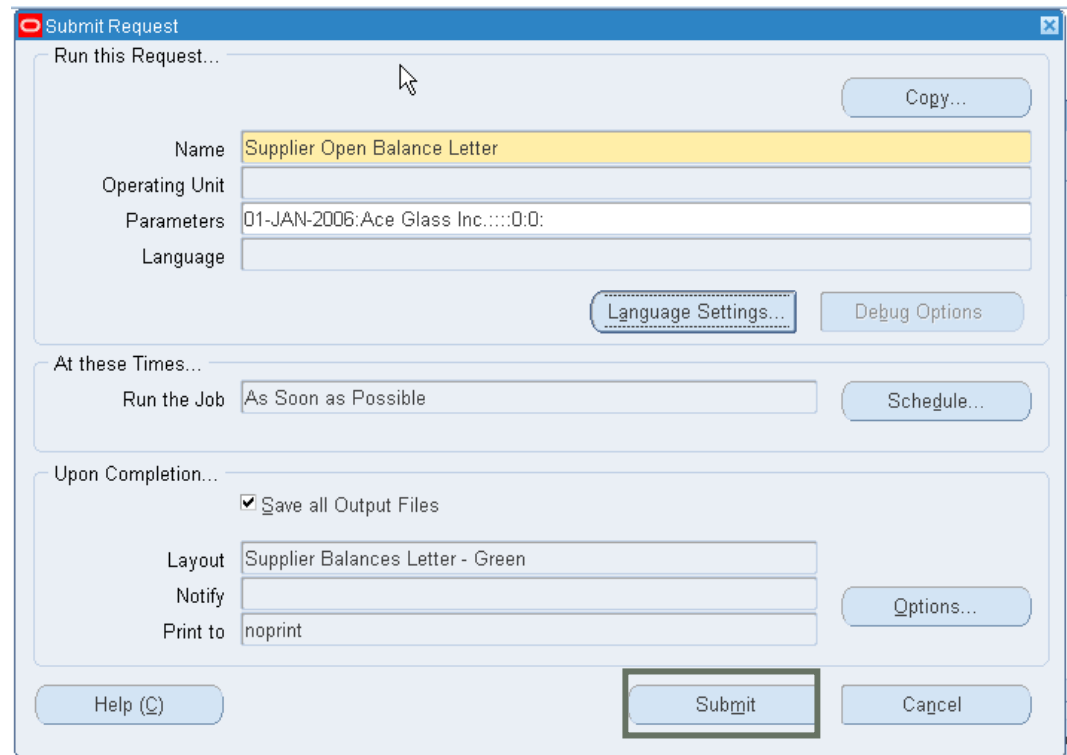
Submit Request

Run this Request...

Copy...

Name Supplier Open Balance Letter

Operating Unit

Parameters 01-JAN-2006:Ace Glass Inc.::::0:0:

Language

Language Settings...

Debug Options

At these Times...

Run the Job As Soon as Possible

Schedule...

Upon Completion...

Save all Output Files

Layout Supplier Balances Letter - Green

Notify

Print to noprint

Options...

Help (C)

Submit

Cancel